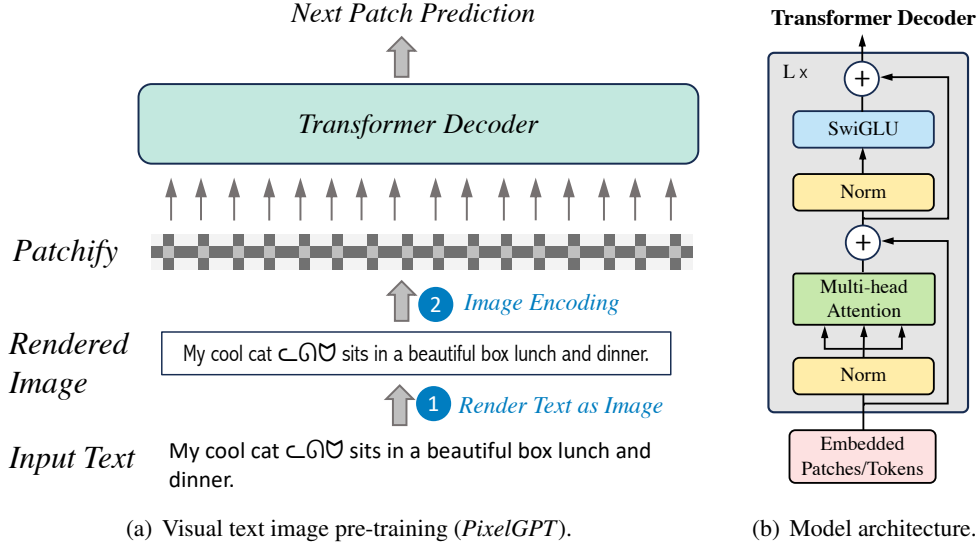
Next Patch Prediction

Transformer Decoder

Patchify

2 Image Encoding

Rendered Image

My cool cat ᓚᘏᗢ sits in a beautiful box lunch and dinner.

1 Render Text as Image

Input Text

My cool cat ᓚᘏᗢ sits in a beautiful box lunch and dinner.

(a) Visual text image pre-training (*PixelGPT*).

Transformer Decoder

L x

+

SwiGLU

Norm

+

Multi-head Attention

Norm

Embedded Patches/Tokens

(b) Model architecture.